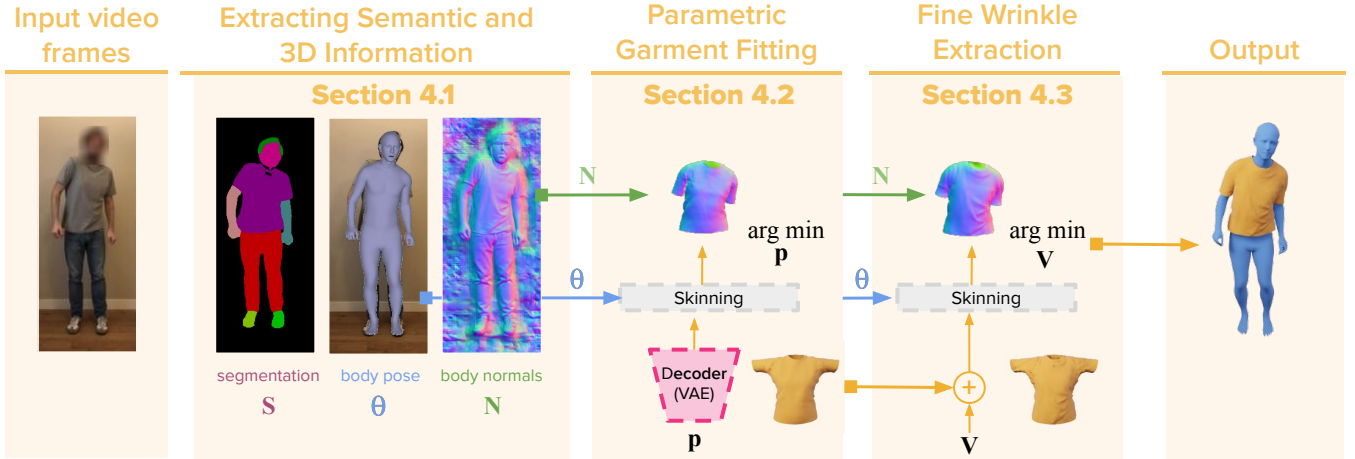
Input video frames

Extracting Semantic and 3D Information

Section 4.1

segmentation
S

body pose
$\theta$

body normals
N

Parametric Garment Fitting

Section 4.2

N

arg min
p

$\theta$

Skinning

Decoder (VAE)

p

Fine Wrinkle Extraction

Section 4.3

N

arg min
V

$\theta$

Skinning

+

V

Output